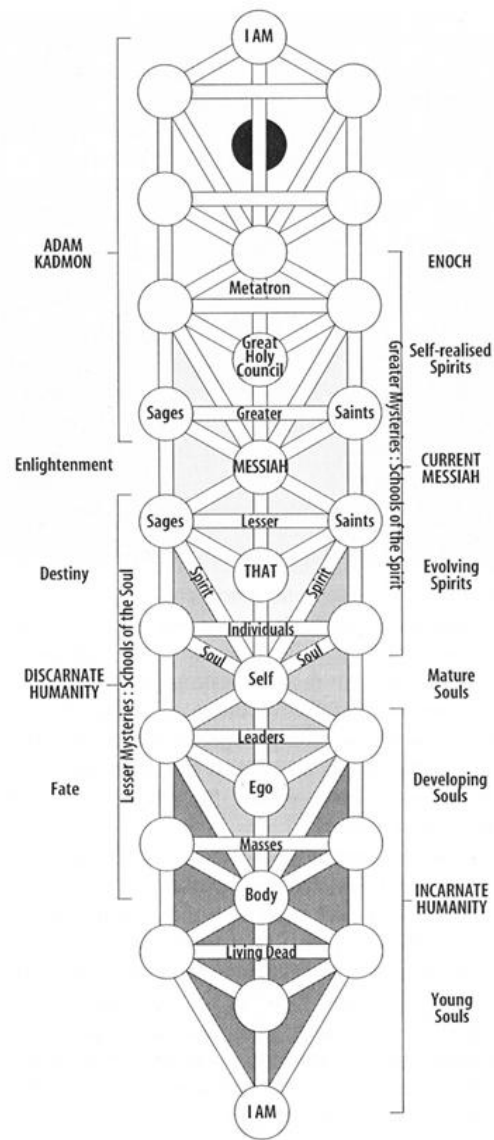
I AM

ADAM KADMON

ENOCH

Metatron

Great Holy Council

Greater Mysteries : Schools of the Spirit

Self-realised Spirits

Sages

Greater

Saints

Enlightenment

MESSIAH

CURRENT MESSIAH

Sages

Lesser

Saints

Destiny

THAT

Spirit

Spirit

Evolving Spirits

Individuals

Soul

Soul

DISCARNATE HUMANITY

Lesser Mysteries : Schools of the Soul

Self

Mature Souls

Leaders

Fate

Ego

Developing Souls

Masses

Body

INCARNATE HUMANITY

Living Dead

Young Souls

I AM